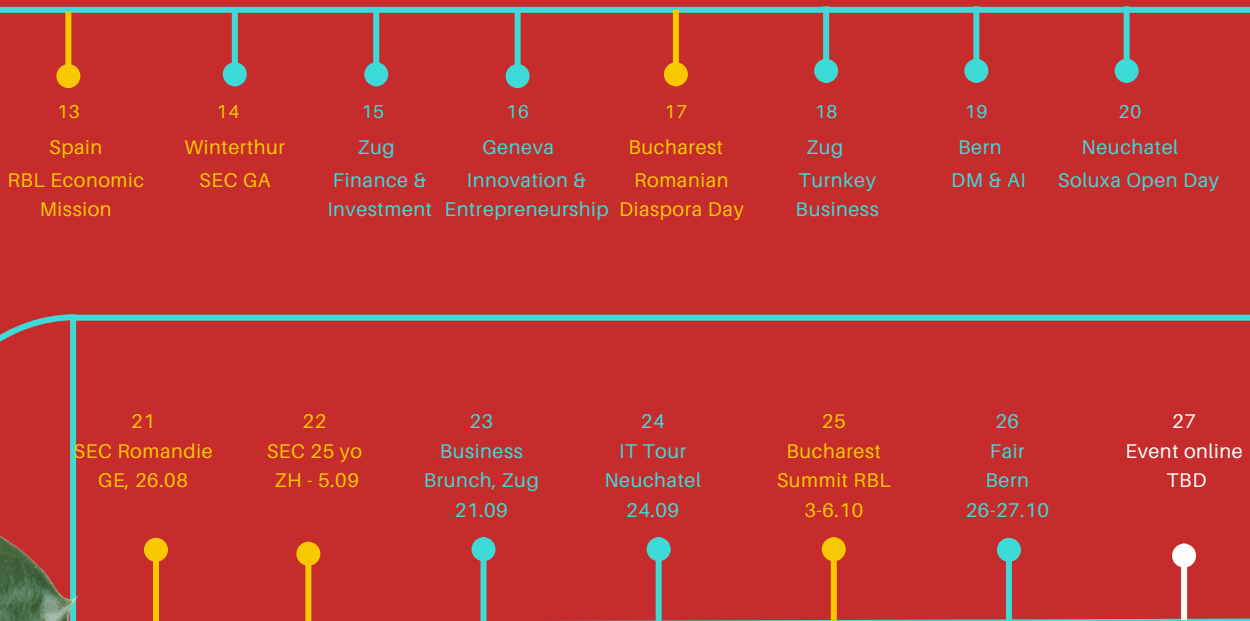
13
Spain
RBL Economic Mission

14
Winterthur
SEC GA

15
Zug
Finance & Investment

16
Geneva
Innovation & Entrepreneurship

17
Bucharest
Romanian Diaspora Day

18
Zug
Turnkey Business

19
Bern
DM & AI

20
Neuchatel
Soluxa Open Day

21
SEC Romandie
GE, 26.08

22
SEC 25 yo
ZH - 5.09

23
Business
Brunch, Zug
21.09

24
IT Tour
Neuchatel
24.09

25
Bucharest
Summit RBL
3-6.10

26
Fair
Bern
26-27.10

27
Event online
TBD